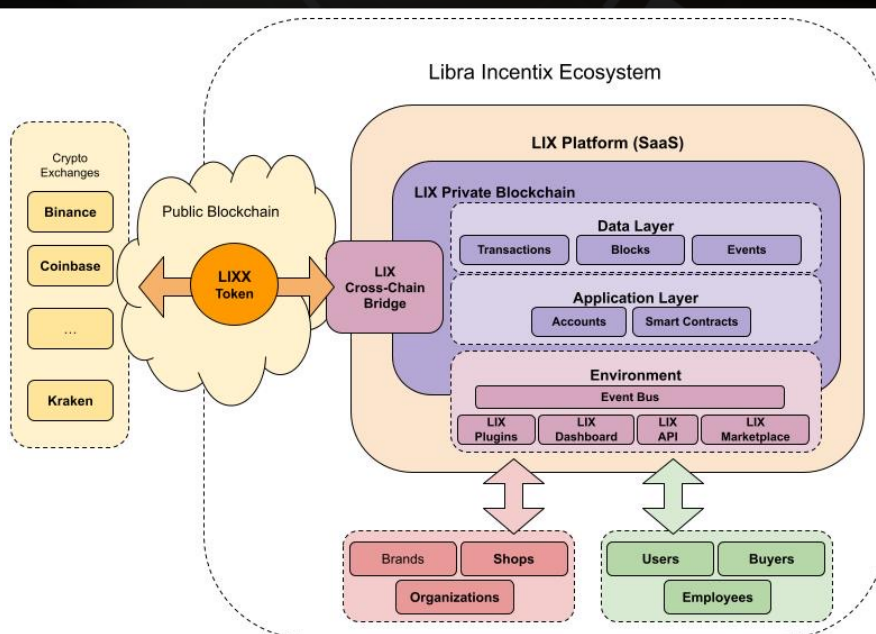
Libra Incentix Ecosystem

Crypto Exchanges

Binance

Coinbase

...

Kraken

Public Blockchain

LIXX Token

LIX Cross-Chain Bridge

LIX Platform (SaaS)

LIX Private Blockchain

Data Layer

Transactions

Blocks

Events

Application Layer

Accounts

Smart Contracts

Environment

Event Bus

LIX Plugins

LIX Dashboard

LIX API

LIX Marketplace

Brands

Shops

Organizations

Users

Buyers

Employees